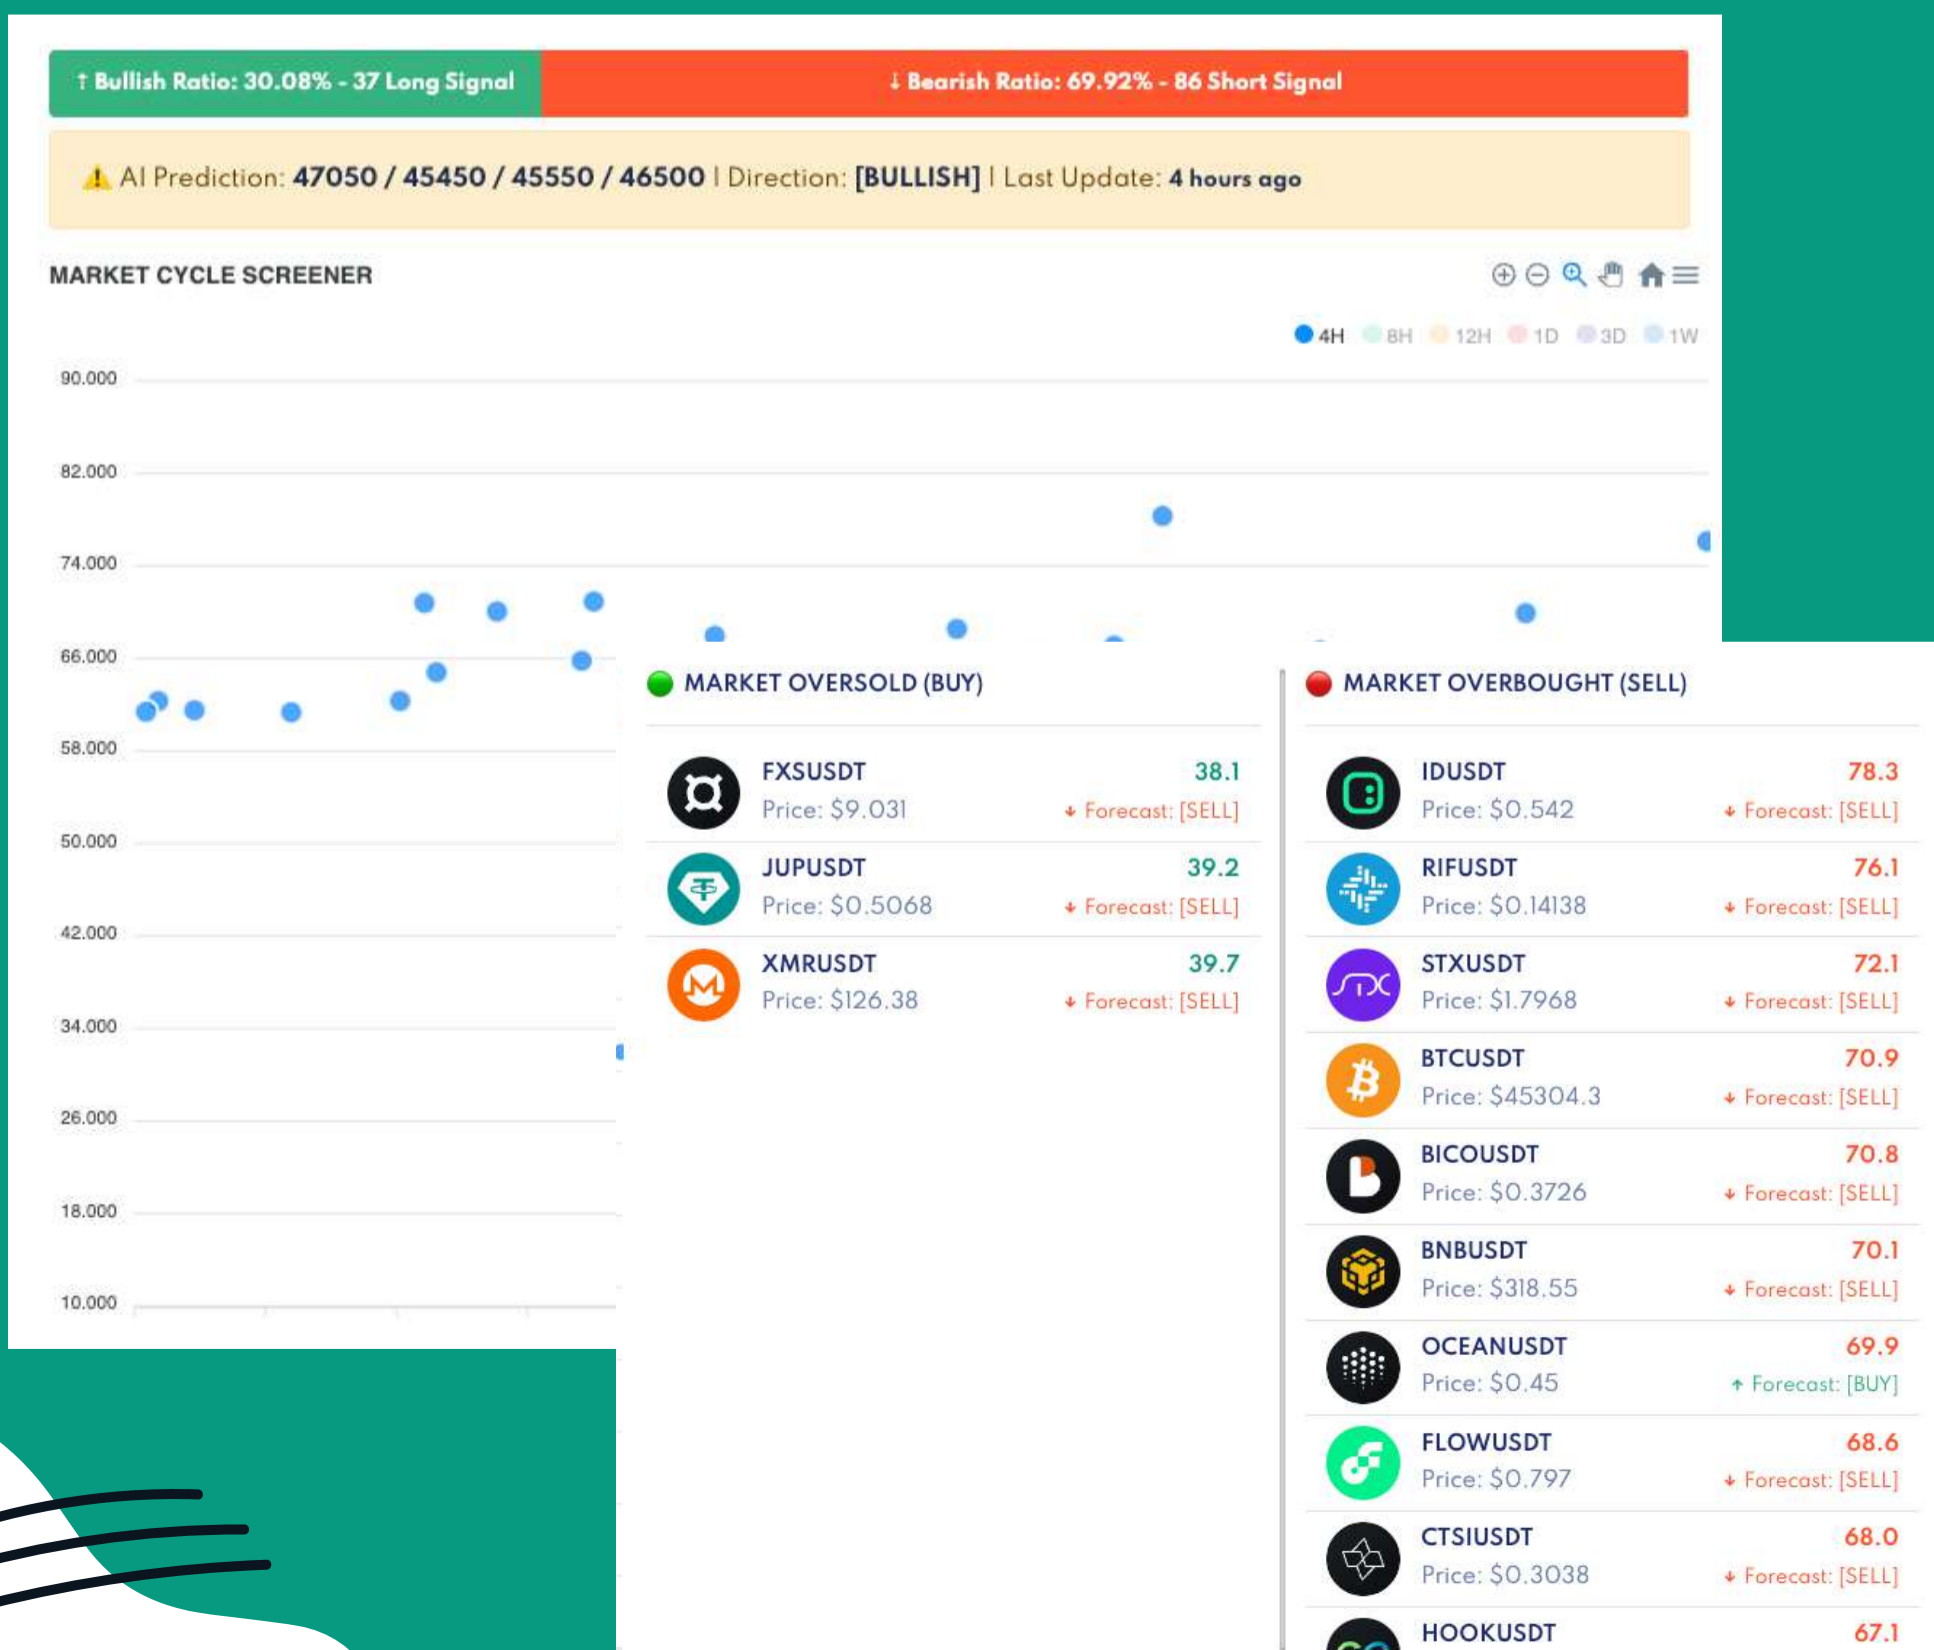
↑ Bullish Ratio: 30.08% - 37 Long Signal

↓ Bearish Ratio: 69.92% - 86 Short Signal

⚠ AI Prediction: 47050 / 45450 / 45550 / 46500 | Direction: [BULLISH] | Last Update: 4 hours ago

MARKET CYCLE SCREENER

4H 8H 12H 1D 3D 1W

90.000
82.000
74.000
66.000
58.000
50.000
42.000
34.000
26.000
18.000
10.000

MARKET OVERSOLD (BUY)

FXSUSDT 38.1
Price: $9.031 ↓ Forecast: [SELL]

JUPUSDT 39.2
Price: $0.5068 ↓ Forecast: [SELL]

XMRUSDT 39.7
Price: $126.38 ↓ Forecast: [SELL]

MARKET OVERBOUGHT (SELL)

IDUSDT 78.3
Price: $0.542 ↓ Forecast: [SELL]

RIFUSDT 76.1
Price: $0.14138 ↓ Forecast: [SELL]

STXUSDT 72.1
Price: $1.7968 ↓ Forecast: [SELL]

BTCUSDT 70.9
Price: $45304.3 ↓ Forecast: [SELL]

BICOUSDT 70.8
Price: $0.3726 ↓ Forecast: [SELL]

BNBUSDT 70.1
Price: $318.55 ↓ Forecast: [SELL]

OCEANUSDT 69.9
Price: $0.45 ↑ Forecast: [BUY]

FLOWUSDT 68.6
Price: $0.797 ↓ Forecast: [SELL]

CTSIUSDT 68.0
Price: $0.3038 ↓ Forecast: [SELL]

HOOKUSDT 67.1